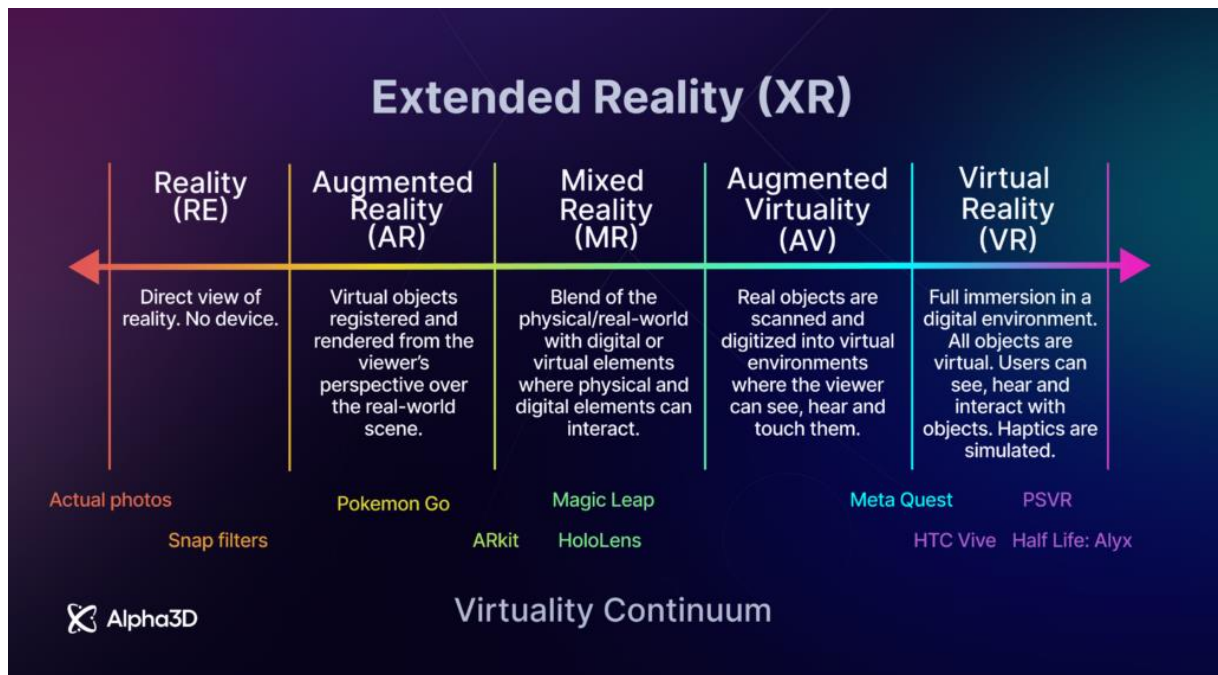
Extended Reality (XR)

Reality (RE)

Augmented Reality (AR)

Mixed Reality (MR)

Augmented Virtuality (AV)

Virtual Reality (VR)

Direct view of reality. No device.

Virtual objects registered and rendered from the viewer's perspective over the real-world scene.

Blend of the physical/real-world with digital or virtual elements where physical and digital elements can interact.

Real objects are scanned and digitized into virtual environments where the viewer can see, hear and touch them.

Full immersion in a digital environment. All objects are virtual. Users can see, hear and interact with objects. Haptics are simulated.

Actual photos

Snap filters

Pokemon Go

ARkit

Magic Leap

HoloLens

Meta Quest

PSVR

HTC Vive

Half Life: Alyx

Alpha3D

Virtuality Continuum